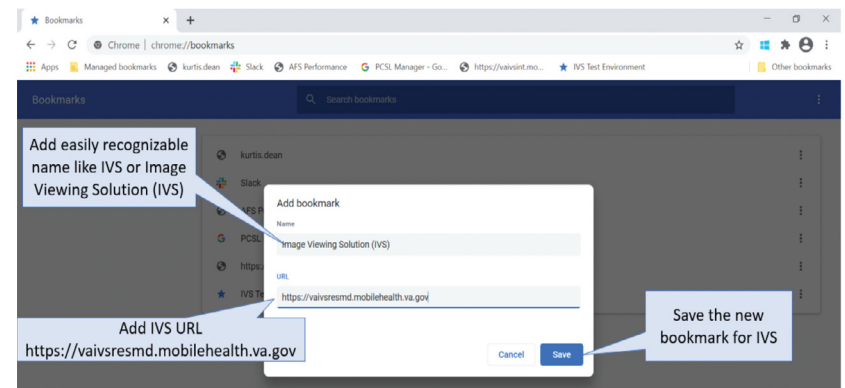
Bookmarks × +

← → C Chrome | chrome://bookmarks

Apps Managed bookmarks kurtis.dean Slack AFS Performance PCSL Manager - Go... https://vaivsint.mo... IVS Test Environment Other bookmarks

Bookmarks Search bookmarks

Add easily recognizable name like IVS or Image Viewing Solution (IVS)

kurtis.dean

Slack

AFS P

PCSL

https:

IVS Te

Add bookmark

Name

Image Viewing Solution (IVS)

URL

https://vaivsresmd.mobilehealth.va.gov

Add IVS URL https://vaivsresmd.mobilehealth.va.gov

Save the new bookmark for IVS

Cancel Save